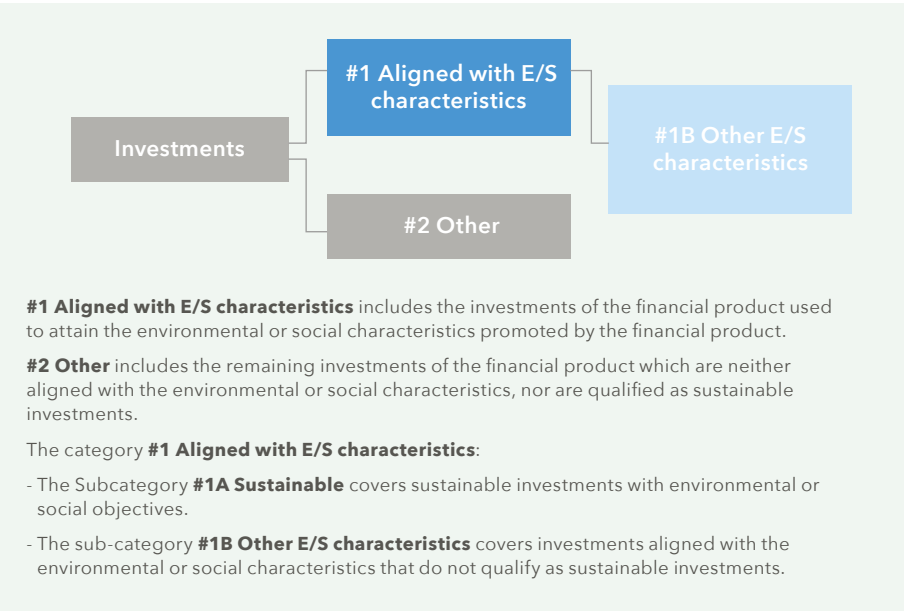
Investments

#1 Aligned with E/S characteristics

#1B Other E/S characteristics

#2 Other

**#1 Aligned with E/S characteristics** includes the investments of the financial product used to attain the environmental or social characteristics promoted by the financial product.

**#2 Other** includes the remaining investments of the financial product which are neither aligned with the environmental or social characteristics, nor are qualified as sustainable investments.

The category **#1 Aligned with E/S characteristics**:

- The Subcategory **#1A Sustainable** covers sustainable investments with environmental or social objectives.

- The sub-category **#1B Other E/S characteristics** covers investments aligned with the environmental or social characteristics that do not qualify as sustainable investments.